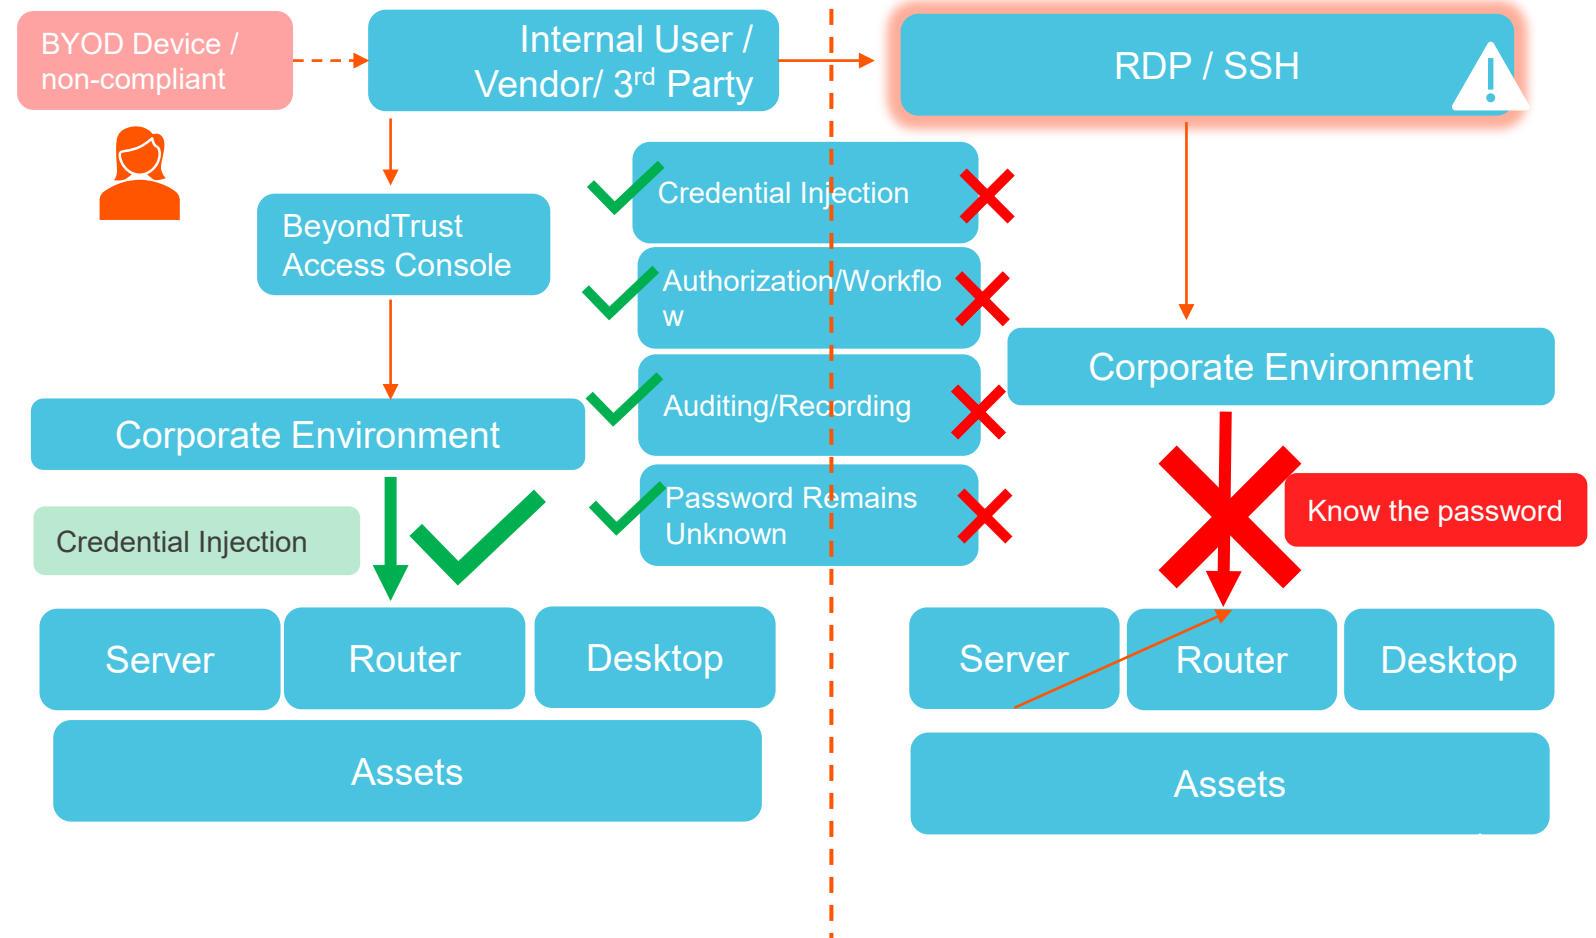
BYOD Device / non-compliant

Internal User / Vendor/ 3$^{rd}$ Party

RDP / SSH

BeyondTrust Access Console

Credential Injection

Authorization/Workflo w

Auditing/Recording

Password Remains Unknown

Corporate Environment

Corporate Environment

Credential Injection

Know the password

Server

Router

Desktop

Assets

Server

Router

Desktop

Assets